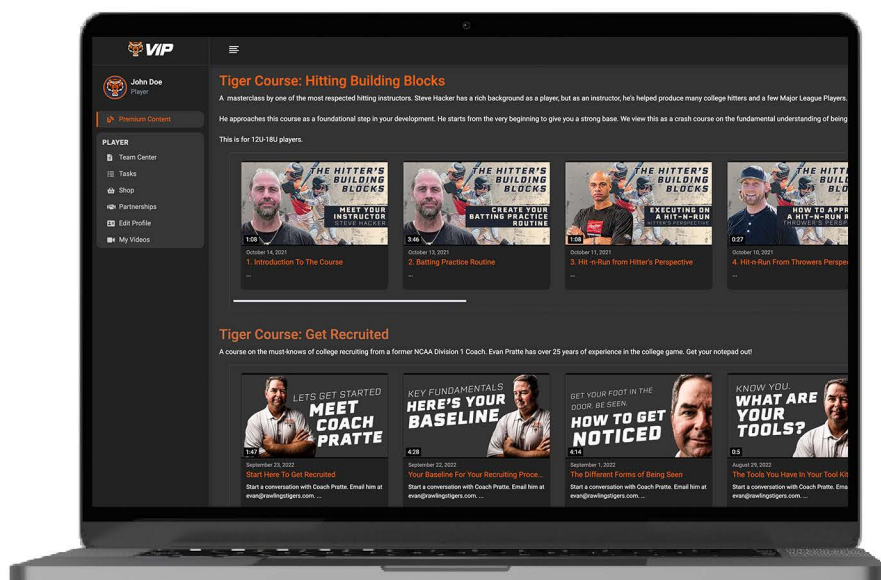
VIP

John Doe
Player

Premium Content

PLAYER
Team Center
Tasks
Shop
Partnerships
Edit Profile
My Videos

Tiger Course: Hitting Building Blocks

A masterclass by one of the most respected hitting instructors. Steve Hacker has a rich background as a player, but as an instructor, he's helped produce many college hitters and a few Major League Players.

He approaches this course as a foundational step in your development. He starts from the very beginning to give you a strong base. We view this as a crash course on the fundamental understanding of being

This is for 12U-18U players.

THE HITTER'S BUILDING BLOCKS
MEET YOUR INSTRUCTOR STEVE HACKER
1:08
October 14, 2021
1. Introduction To The Course
...

THE HITTER'S BUILDING BLOCKS
CREATE YOUR BATTING PRACTICE ROUTINE
3:46
October 13, 2021
2. Batting Practice Routine
...

THE HITTER'S BUILDING BLOCKS
EXECUTING ON A HIT-N-RUN
HITTER'S PERSPECTIVE
1:08
October 11, 2021
3. Hit-n-Run from Hitter's Perspective
...

THE HITTER'S BUILDING BLOCKS
HOW TO APP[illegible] A HIT-N-RUN
THROWER'S PERS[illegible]
0:27
October 10, 2021
4. Hit-n-Run From Throwers Perspe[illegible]
...

Tiger Course: Get Recruited

A course on the must-knows of college recruiting from a former NCAA Division 1 Coach. Evan Pratte has over 25 years of experience in the college game. Get your notepad out!

LETS GET STARTED
MEET COACH PRATTE
1:47
September 23, 2022
Start Here To Get Recruited
Start a conversation with Coach Pratte. Email him at evan@rawlingstigers.com. ...

KEY FUNDAMENTALS
HERE'S YOUR BASELINE
4:28
September 22, 2022
Your Baseline For Your Recruiting Proce...
Start a conversation with Coach Pratte. Email him at evan@rawlingstigers.com. ...

GET YOUR FOOT IN THE DOOR BE SEEN.
HOW TO GET NOTICED
4:14
September 1, 2022
The Different Forms of Being Seen
Start a conversation with Coach Pratte. Email him at evan@rawlingstigers.com. ...

KNOW YOU.
WHAT ARE YOUR TOOLS?
0:5
August 29, 2022
The Tools You Have In Your Tool Kit
Start a conversation with Coach Pratte. Email him at evan@rawlingstigers.com. ...